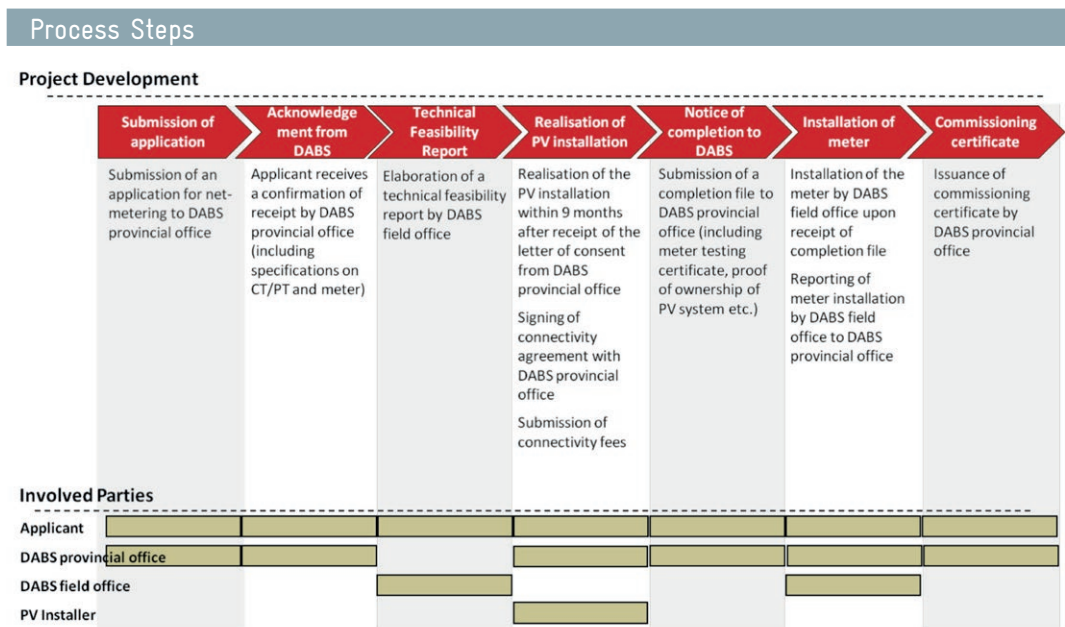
Process Steps

Project Development

| Submission of application | Acknowledge ment from DABS | Technical Feasibility Report | Realisation of PV installation | Notice of completion to DABS | Installation of meter | Commissioning certificate |
|---|---|---|---|---|---|---|
| Submission of an application for net-metering to DABS provincial office | Applicant receives a confirmation of receipt by DABS provincial office (including specifications on CT/PT and meter) | Elaboration of a technical feasibility report by DABS field office | Realisation of the PV installation within 9 months after receipt of the letter of consent from DABS provincial office<br>Signing of connectivity agreement with DABS provincial office<br>Submission of connectivity fees | Submission of a completion file to DABS provincial office (including meter testing certificate, proof of ownership of PV system etc.) | Installation of the meter by DABS field office upon receipt of completion file<br>Reporting of meter installation by DABS field office to DABS provincial office | Issuance of commissioning certificate by DABS provincial office |

Involved Parties

Applicant

DABS provincial office

DABS field office

PV Installer